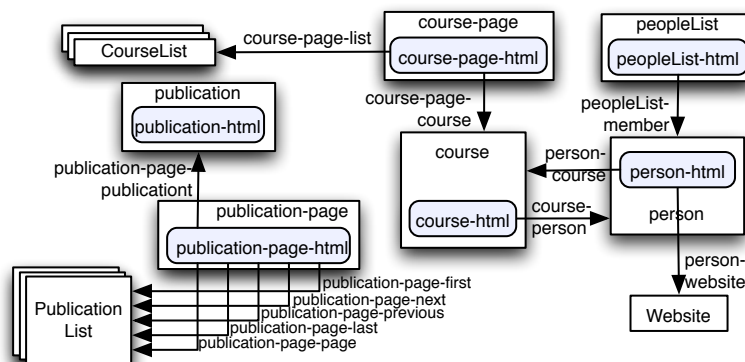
CourseList

course-page-list

course-page

course-page-html

peopleList

peopleList-html

publication

publication-html

course-page-course

peopleList-member

course

person-course

person-html

person

course-html

course-person

publication-page-publicationt

publication-page

publication-page-html

person-website

Publication List

publication-page-first
publication-page-next
publication-page-previous
publication-page-last
publication-page-page

Website